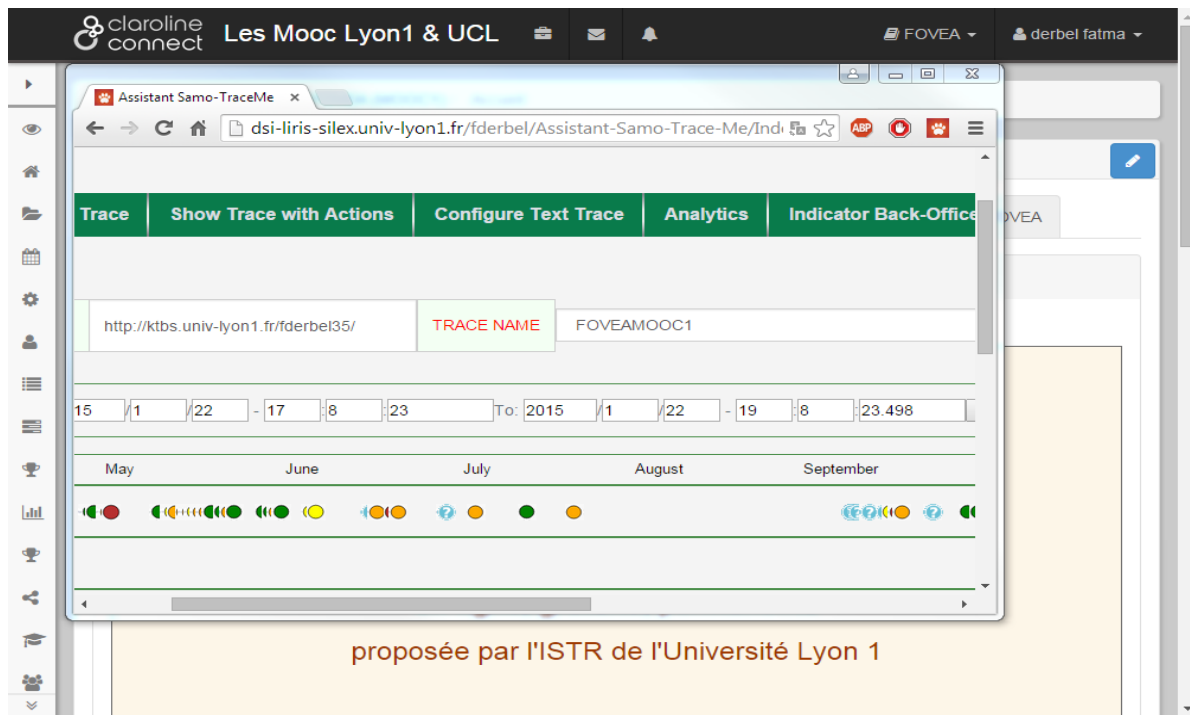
claroline connect Les Mooc Lyon1 & UCL

FOVEA

derbel fatma

Assistant Samo-TraceMe ×

dsi-liris-silex.univ-lyon1.fr/fderbel/Assistant-Samo-Trace-Me/Ind

ABP

| Trace | Show Trace with Actions | Configure Text Trace | Analytics | Indicator Back-Office |
|---|---|---|---|---|

OVEA

http://ktbs.univ-lyon1.fr/fderbel35/

TRACE NAME

FOVEAMOOC1

15 /1 /22 - 17 :8 :23 To: 2015 /1 /22 - 19 :8 :23.498

May June July August September

proposée par l'ISTR de l'Université Lyon 1